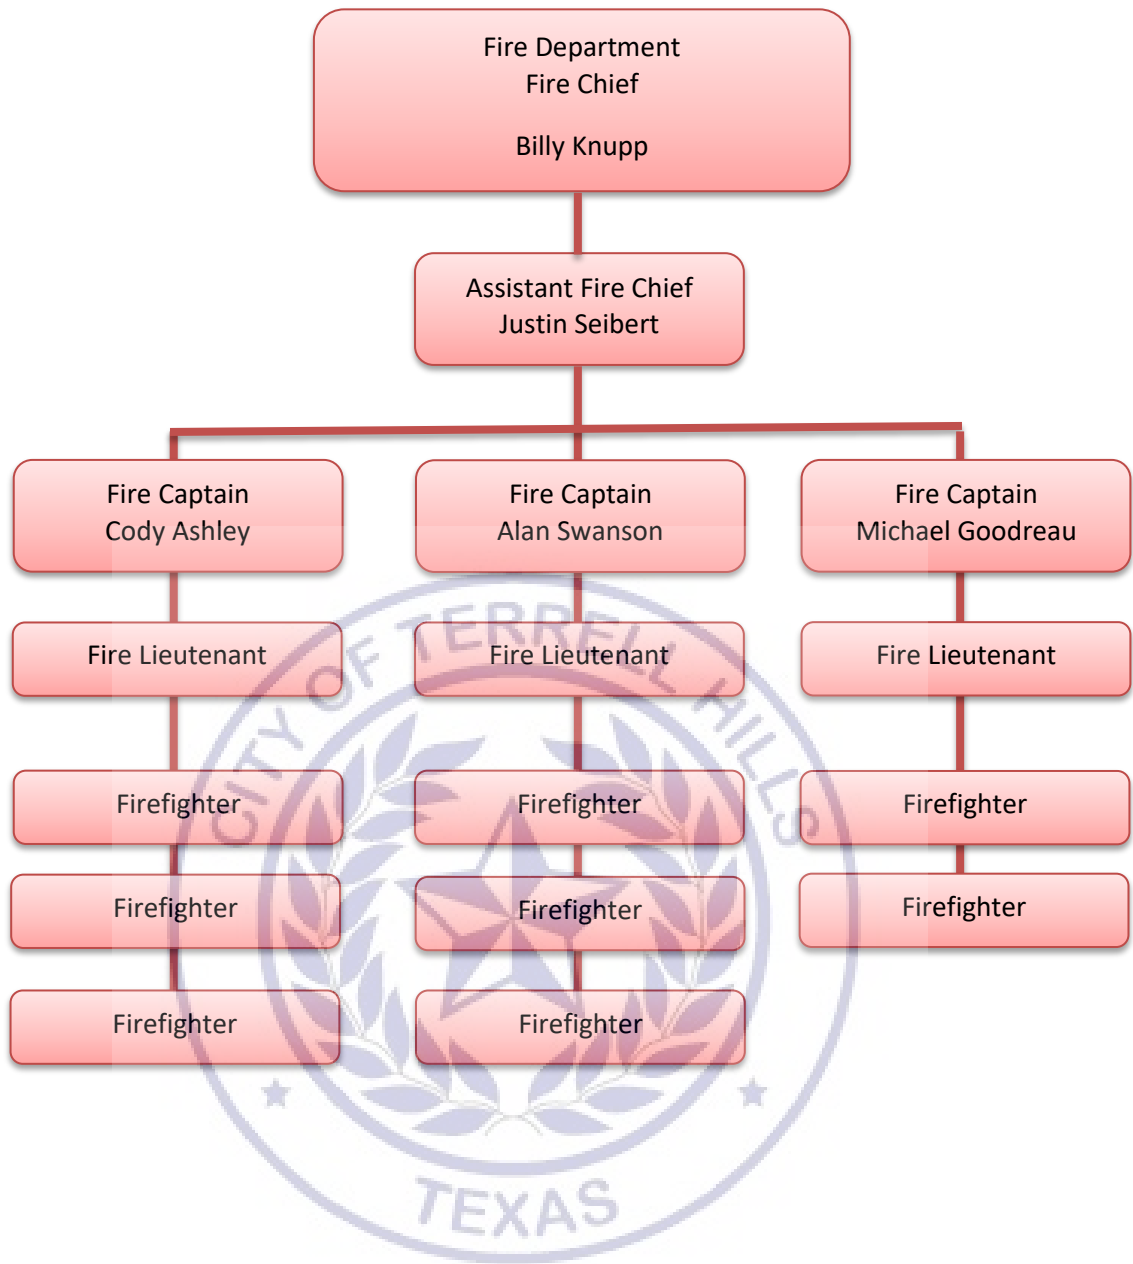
Fire Department
Fire Chief

Billy Knupp

Assistant Fire Chief
Justin Seibert

Fire Captain
Cody Ashley

Fire Lieutenant

Firefighter

Firefighter

Firefighter

Fire Captain
Alan Swanson

Fire Lieutenant

Firefighter

Firefighter

Firefighter

Fire Captain
Michael Goodreau

Fire Lieutenant

Firefighter

Firefighter

CITY OF TERRELL HILLS
TEXAS